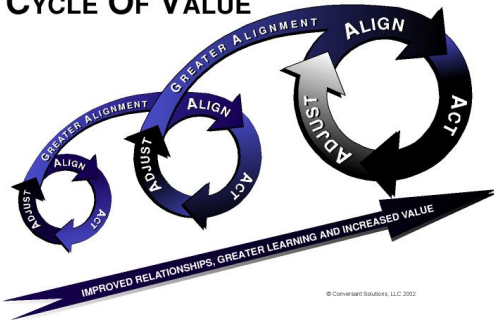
CYCLE OF VALUE

GREATER ALIGNMENT
GREATER ALIGNMENT

ALIGN
ADJUST
ACT

ALIGN
ADJUST
ACT

ALIGN
ADJUST
ACT

IMPROVED RELATIONSHIPS, GREATER LEARNING AND INCREASED VALUE

© Conversant Solutions, LLC 2002